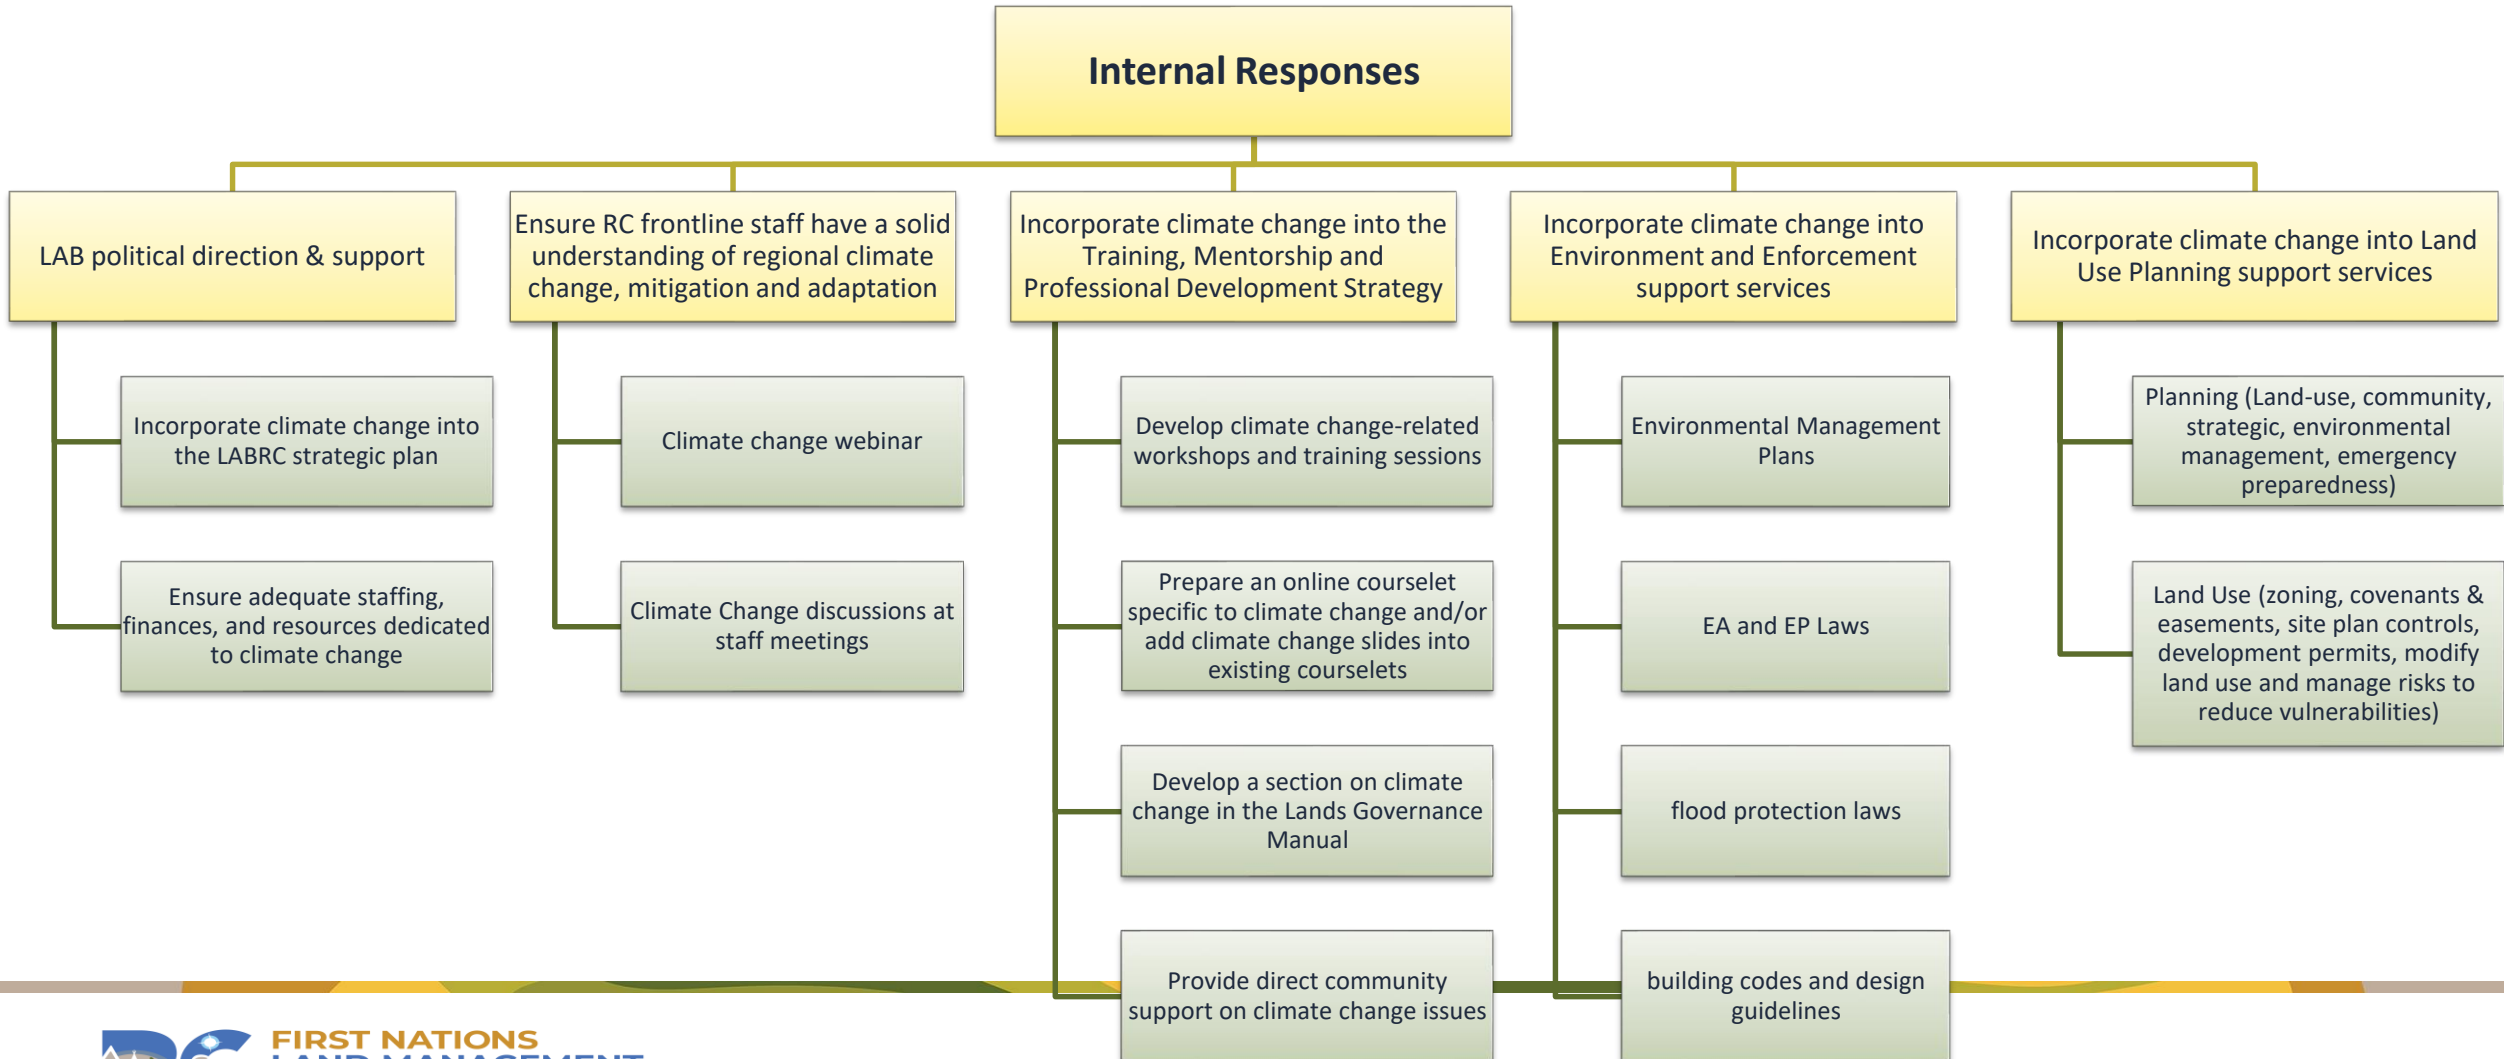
Internal Responses

LAB political direction & support

Incorporate climate change into the LABRC strategic plan

Ensure adequate staffing, finances, and resources dedicated to climate change

Ensure RC frontline staff have a solid understanding of regional climate change, mitigation and adaptation

Climate change webinar

Climate Change discussions at staff meetings

Incorporate climate change into the Training, Mentorship and Professional Development Strategy

Develop climate change-related workshops and training sessions

Prepare an online courselet specific to climate change and/or add climate change slides into existing courselets

Develop a section on climate change in the Lands Governance Manual

Provide direct community support on climate change issues

Incorporate climate change into Environment and Enforcement support services

Environmental Management Plans

EA and EP Laws

flood protection laws

building codes and design guidelines

Incorporate climate change into Land Use Planning support services

Planning (Land-use, community, strategic, environmental management, emergency preparedness)

Land Use (zoning, covenants & easements, site plan controls, development permits, modify land use and manage risks to reduce vulnerabilities)

FIRST NATIONS
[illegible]